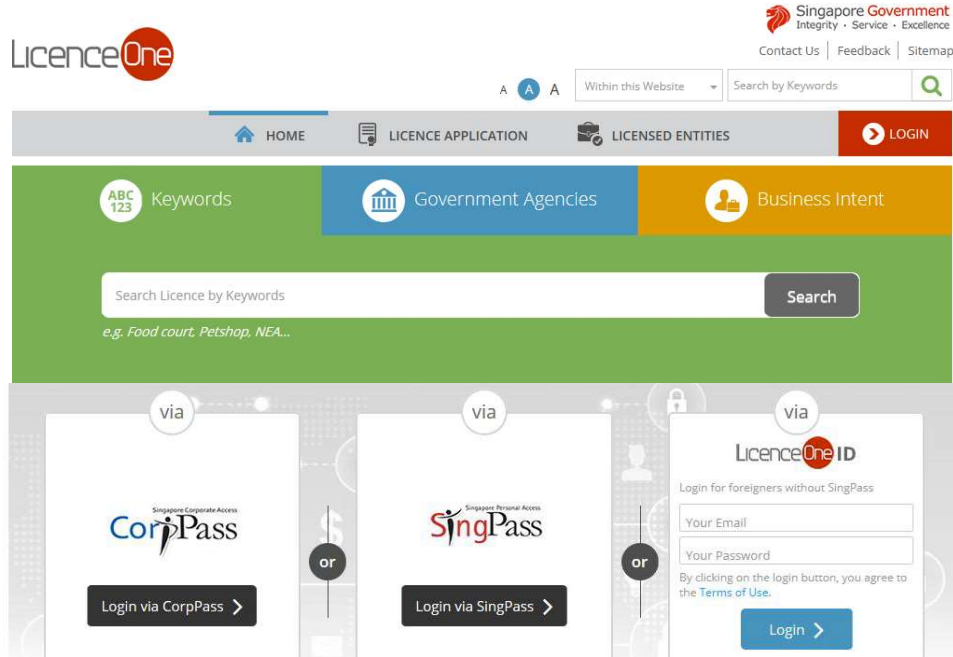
Singapore Government
Integrity · Service · Excellence

LicenceOne

Contact Us | Feedback | Sitemap

A A A

Within this Website

Search by Keywords

HOME
LICENCE APPLICATION
LICENSED ENTITIES
LOGIN

ABC 123 Keywords
Government Agencies
Business Intent

Search Licence by Keywords
Search
e.g. Food court, Petshop, NEA...

via
Singapore Corporate Access
CorpPass
Login via CorpPass

or

via
Singapore Personal Access
SingPass
Login via SingPass

or

via
LicenceOne ID
Login for foreigners without SingPass
Your Email
Your Password
By clicking on the login button, you agree to the Terms of Use.
Login